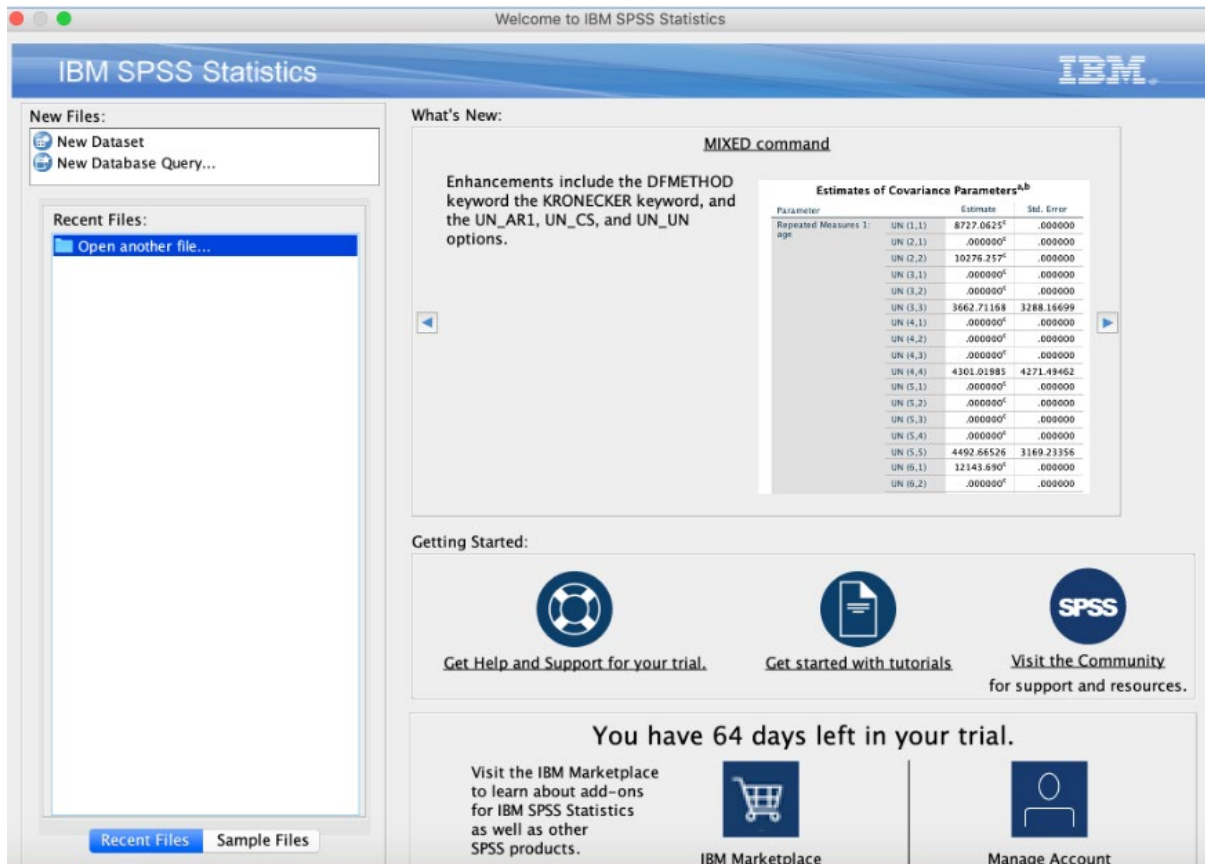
Welcome to IBM SPSS Statistics

IBM SPSS Statistics

IBM.

New Files:

New Dataset

New Database Query...

Recent Files:

Open another file...

Recent Files

Sample Files

What's New:

MIXED command

Enhancements include the DFMETHOD keyword the KRONECKER keyword, and the UN_AR1, UN_CS, and UN_UN options.

Estimates of Covariance Parameters$^{a,b}$

| Parameter | | Estimate | Std. Error |
|---|---|---|---|
| Repeated Measures 1: age | UN (1,1) | 8727.0625$^c$ | .000000 |
| | UN (2,1) | .000000$^c$ | .000000 |
| | UN (2,2) | 10276.257$^c$ | .000000 |
| | UN (3,1) | .000000$^c$ | .000000 |
| | UN (3,2) | .000000$^c$ | .000000 |
| | UN (3,3) | 3662.71168 | 3288.16699 |
| | UN (4,1) | .000000$^c$ | .000000 |
| | UN (4,2) | .000000$^c$ | .000000 |
| | UN (4,3) | .000000$^c$ | .000000 |
| | UN (4,4) | 4301.01985 | 4271.49462 |
| | UN (5,1) | .000000$^c$ | .000000 |
| | UN (5,2) | .000000$^c$ | .000000 |
| | UN (5,3) | .000000$^c$ | .000000 |
| | UN (5,4) | .000000$^c$ | .000000 |
| | UN (5,5) | 4492.66526 | 3169.23356 |
| | UN (6,1) | 12143.690$^c$ | .000000 |
| | UN (6,2) | .000000$^c$ | .000000 |

Getting Started:

Get Help and Support for your trial.

Get started with tutorials

SPSS

Visit the Community for support and resources.

You have 64 days left in your trial.

Visit the IBM Marketplace to learn about add-ons for IBM SPSS Statistics as well as other SPSS products.

IBM Marketplace

Manage Account